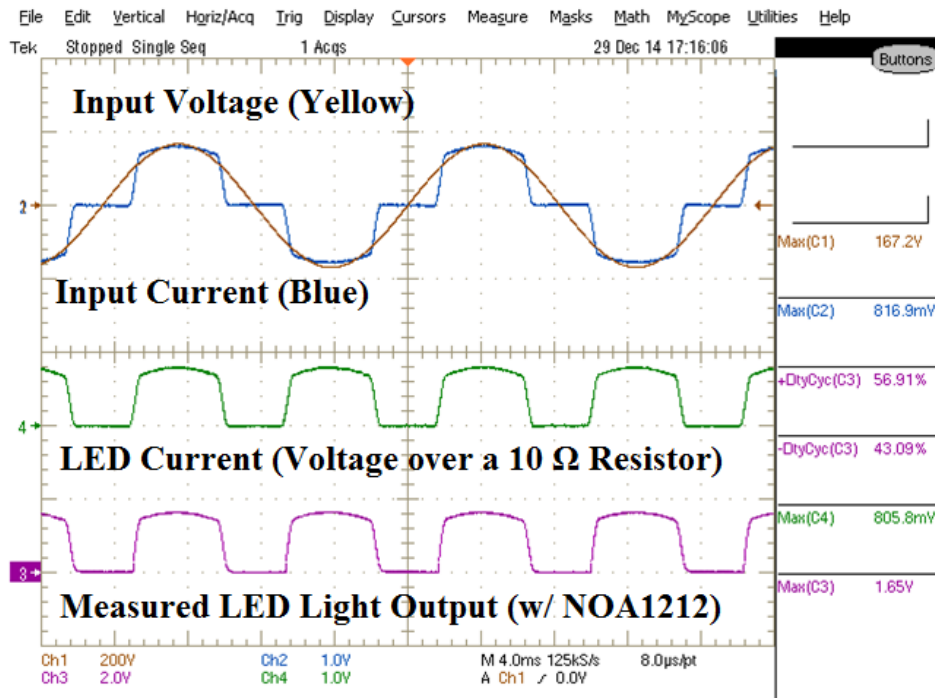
File Edit Vertical Horiz/Acq Trig Display Cursors Measure Masks Math MyScope Utilities Help

Tek Stopped Single Seq 1 Acqs 29 Dec 14 17:16:06

Buttons

Input Voltage (Yellow)

2

Input Current (Blue)

4

LED Current (Voltage over a 10 Ω Resistor)

3

Measured LED Light Output (w/ NOA1212)

Max(C1) 167.2V

Max(C2) 816.9mV

+DtyCyc(C3) 56.91%

-DtyCyc(C3) 43.09%

Max(C4) 805.8mV

Max(C3) 1.65V

Ch1 200V Ch2 1.0V M 4.0ms 125kS/s 8.0µs/pt

Ch3 2.0V Ch4 1.0V A Ch1 ∕ 0.0V